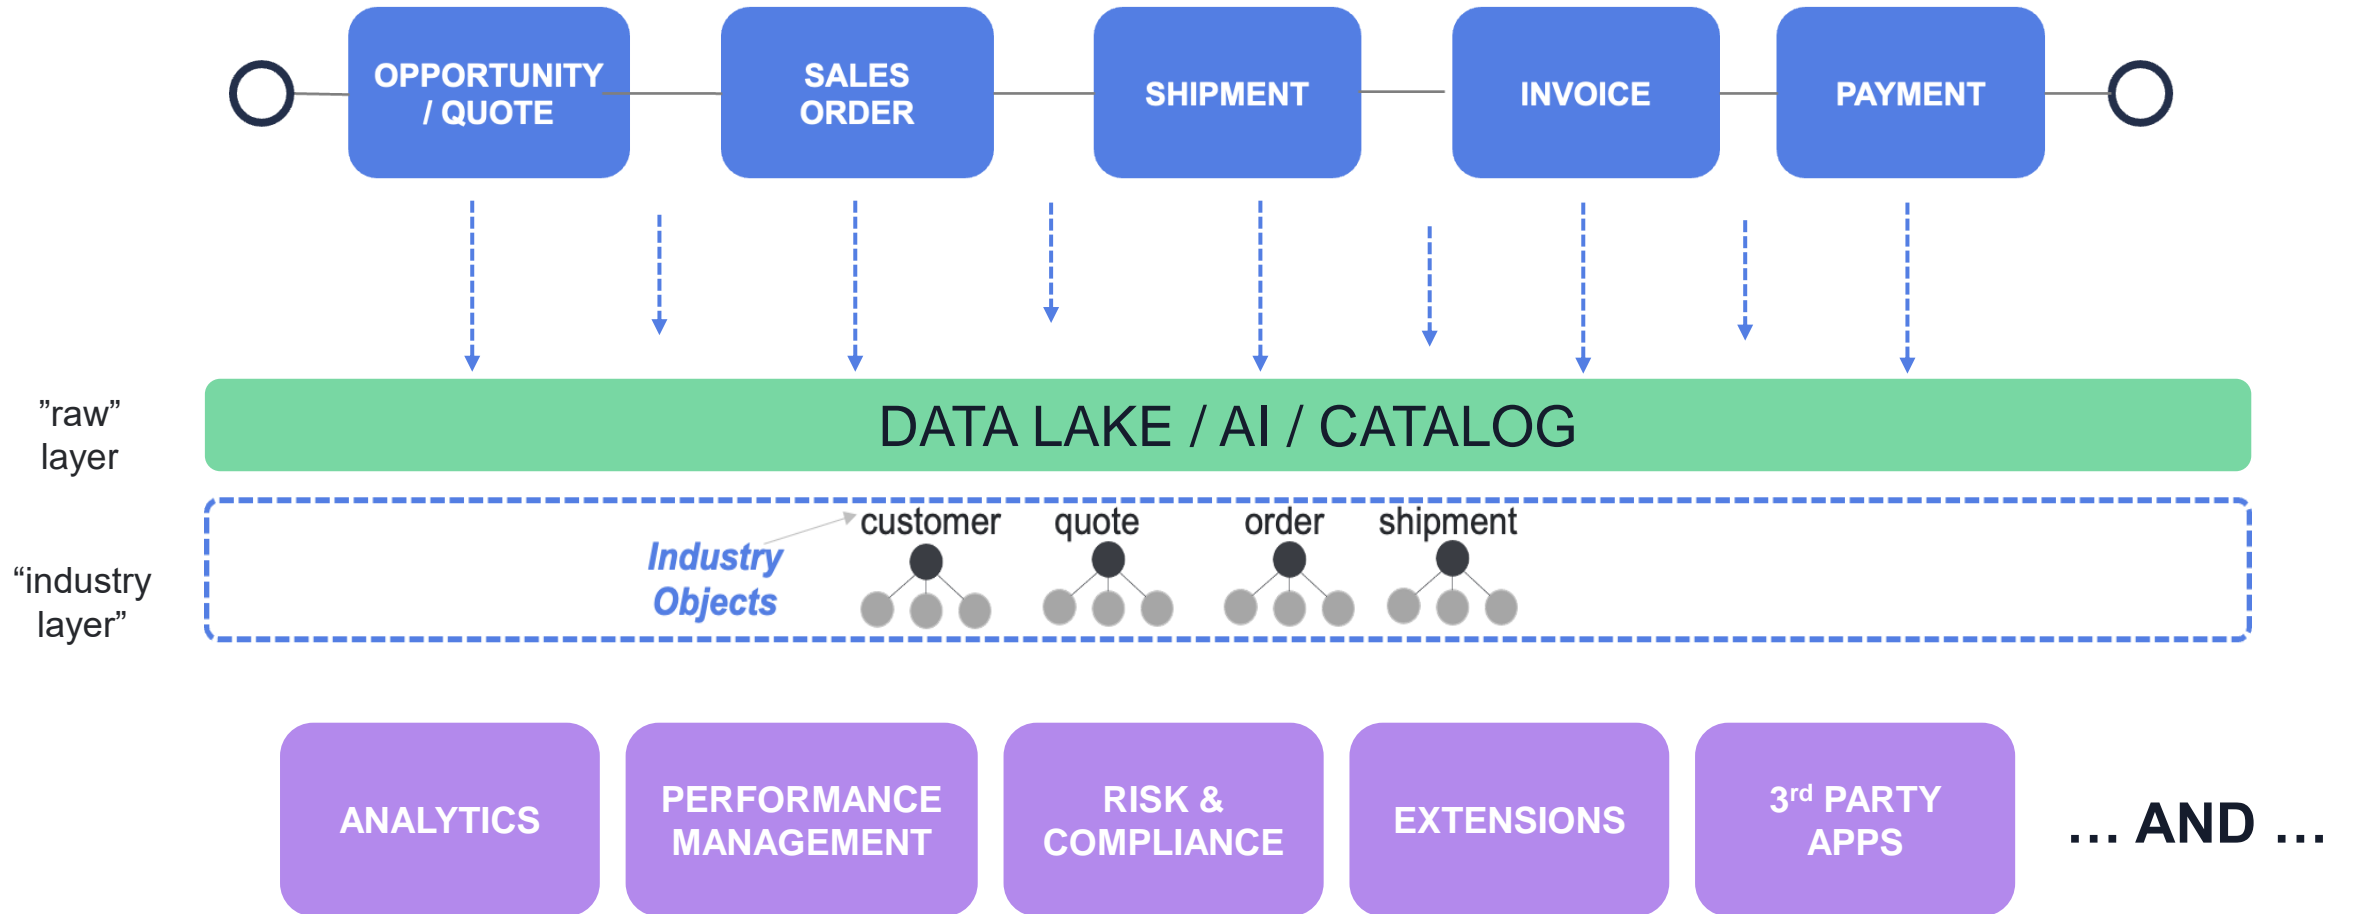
OPPORTUNITY / QUOTE

SALES ORDER

SHIPMENT

INVOICE

PAYMENT

”raw” layer

DATA LAKE / AI / CATALOG

“industry layer”

Industry Objects

customer

quote

order

shipment

ANALYTICS

PERFORMANCE MANAGEMENT

RISK & COMPLIANCE

EXTENSIONS

3$^{rd}$ PARTY APPS

… AND …